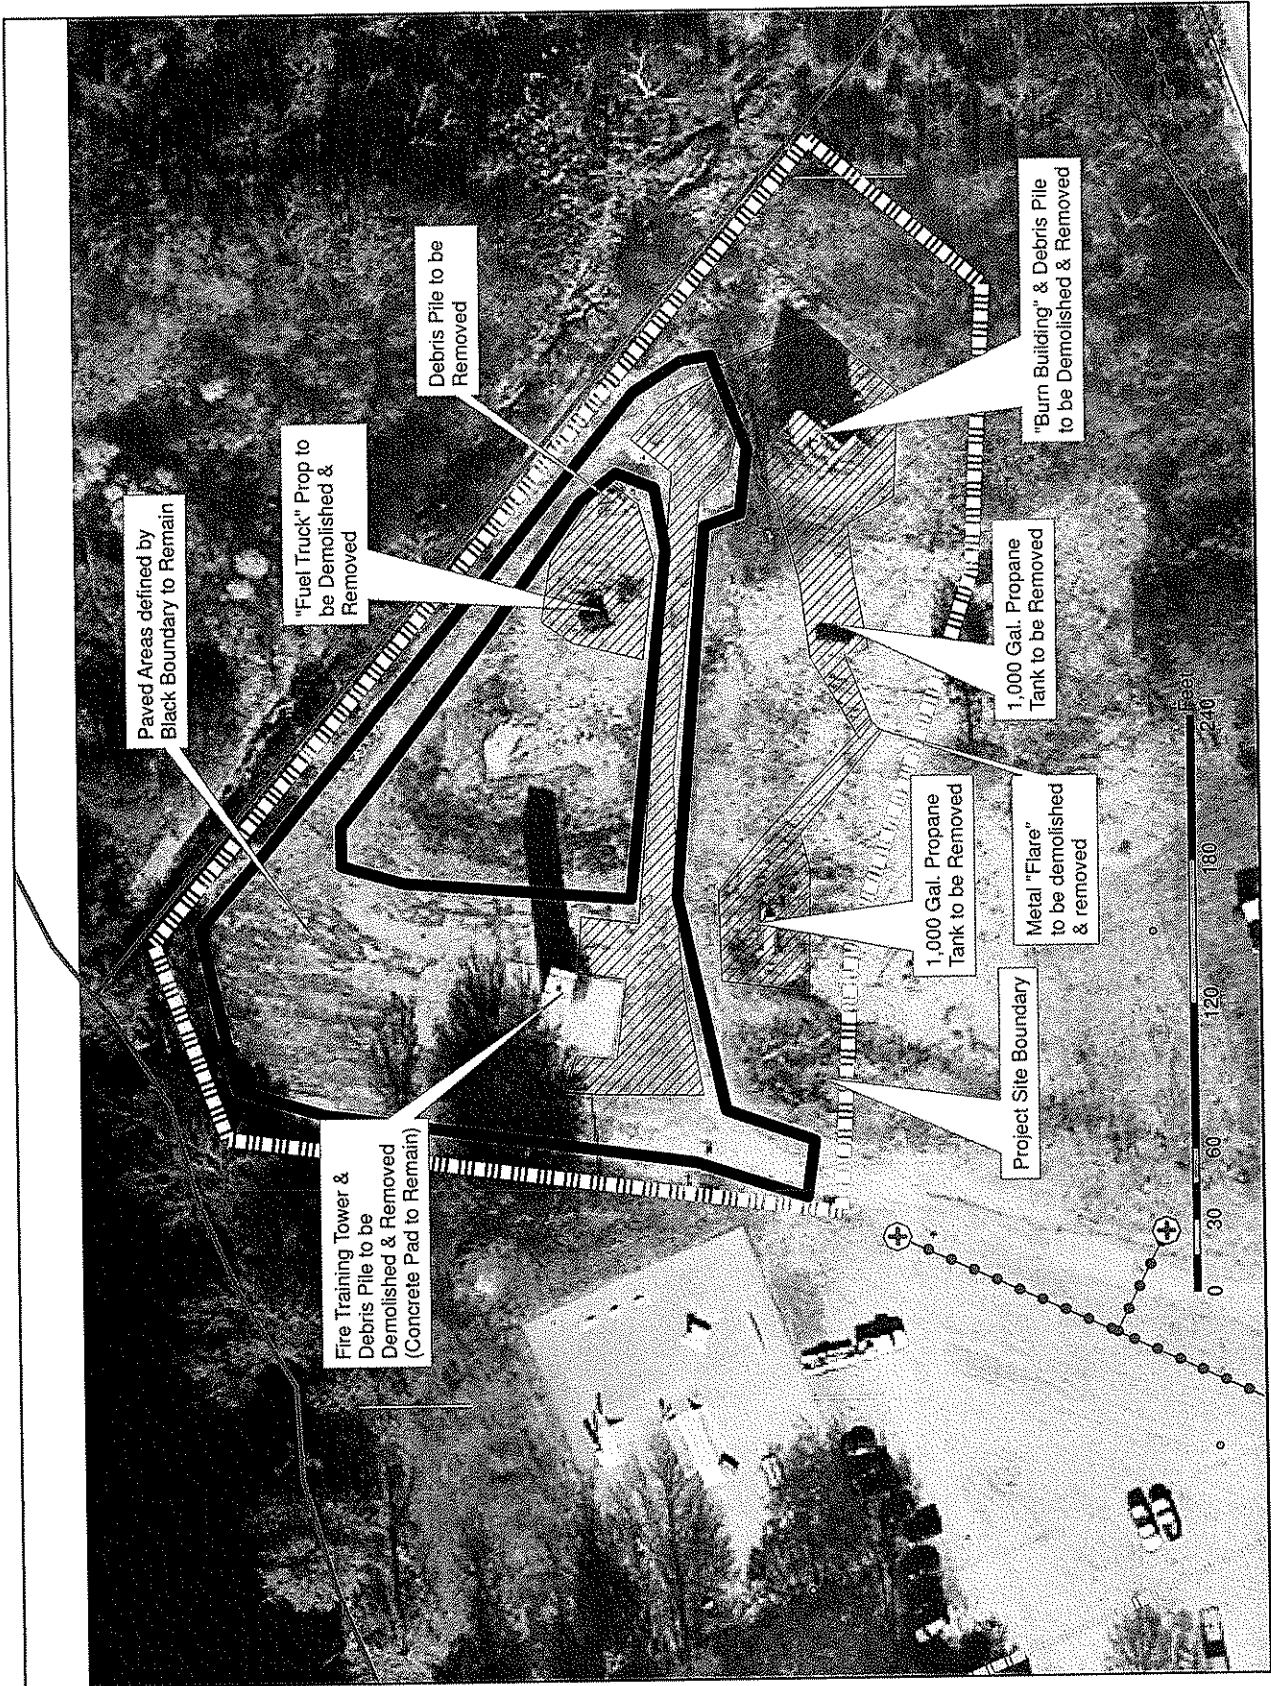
Paved Areas defined by Black Boundary to Remain

"Fuel Truck" Prop to be Demolished & Removed

Debris Pile to be Removed

"Burn Building" & Debris Pile to be Demolished & Removed

1,000 Gal. Propane Tank to be Removed

Metal "Flare" to be demolished & removed

1,000 Gal. Propane Tank to be Removed

Project Site Boundary

Fire Training Tower & Debris Pile to be Demolished & Removed (Concrete Pad to Remain)

0 30 60 120 180 240 Feet